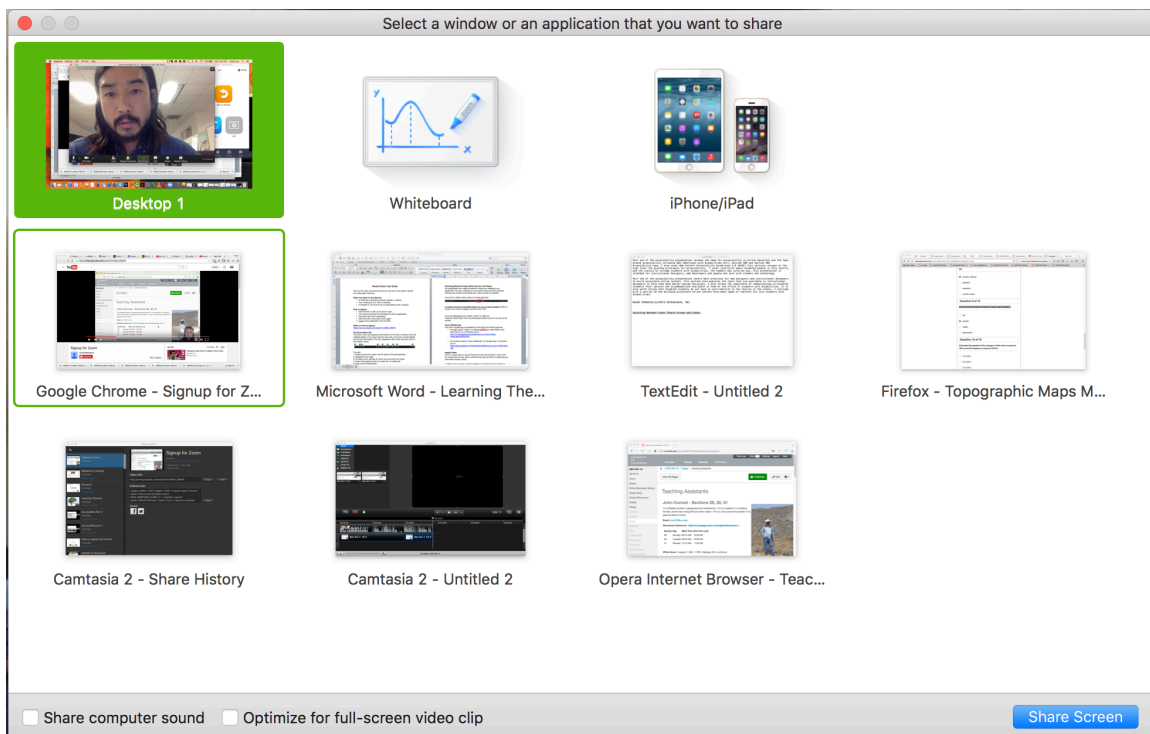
Select a window or an application that you want to share

Desktop 1

Whiteboard

iPhone/iPad

Google Chrome - Signup for Z...

Microsoft Word - Learning The...

TextEdit - Untitled 2

Firefox - Topographic Maps M...

Camtasia 2 - Share History

Camtasia 2 - Untitled 2

Opera Internet Browser - Teac...

Share computer sound

Optimize for full-screen video clip

Share Screen